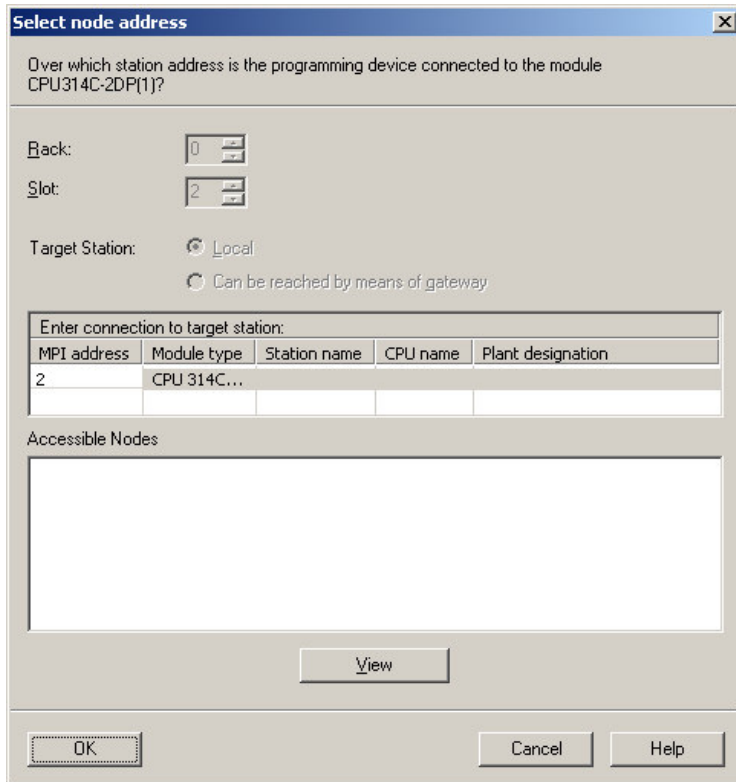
Select node address

Over which station address is the programming device connected to the module CPU314C-2DP(1)?

Rack: 0

Slot: 2

Target Station: Local

Can be reached by means of gateway

Enter connection to target station:

| MPI address | Module type | Station name | CPU name | Plant designation |
|---|---|---|---|---|
| 2 | CPU 314C... | | | |
| | | | | |

Accessible Nodes

View

OK

Cancel

Help